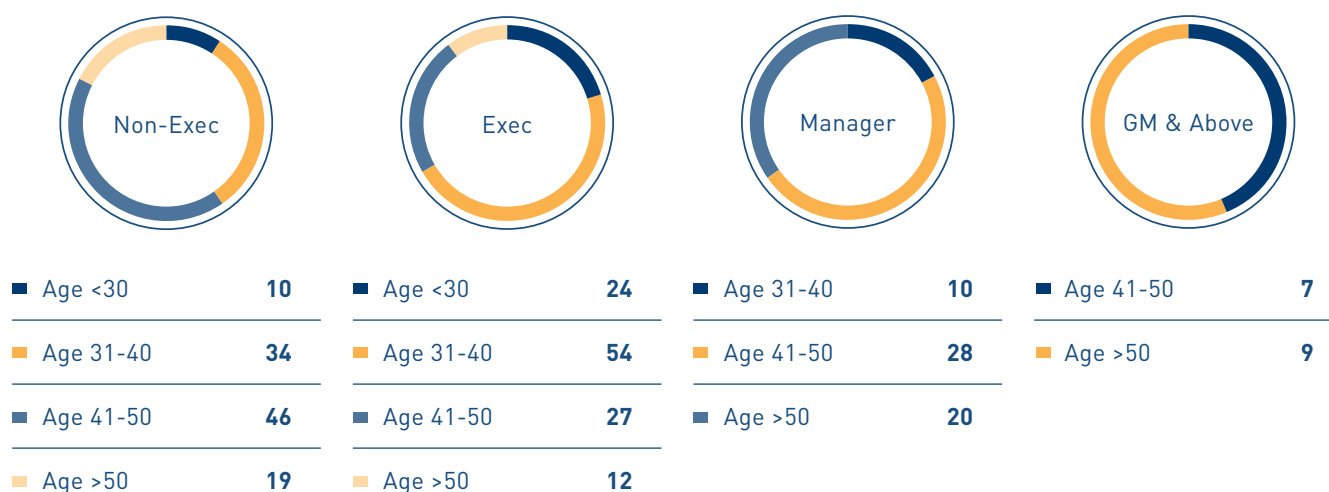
Non-Exec

Exec

Manager

GM & Above

| | |
|---|---|
| Age <30 | 10 |
| Age 31-40 | 34 |
| Age 41-50 | 46 |
| Age >50 | 19 |

| | |
|---|---|
| Age <30 | 24 |
| Age 31-40 | 54 |
| Age 41-50 | 27 |
| Age >50 | 12 |

| | |
|---|---|
| Age 31-40 | 10 |
| Age 41-50 | 28 |
| Age >50 | 20 |

| | |
|---|---|
| Age 41-50 | 7 |
| Age >50 | 9 |